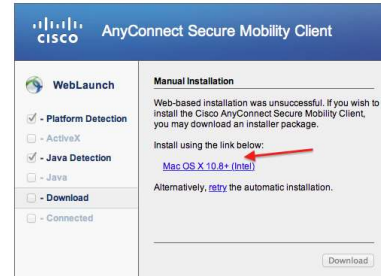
cisco AnyConnect Secure Mobility Client

WebLaunch

- Platform Detection
- ActiveX
- Java Detection
- Java
- Download
- Connected

Manual Installation

Web-based installation was unsuccessful. If you wish to install the Cisco AnyConnect Secure Mobility Client, you may download an installer package.

Install using the link below:

Mac OS X 10.8+ (Intel)

Alternatively, retry the automatic installation.

Download